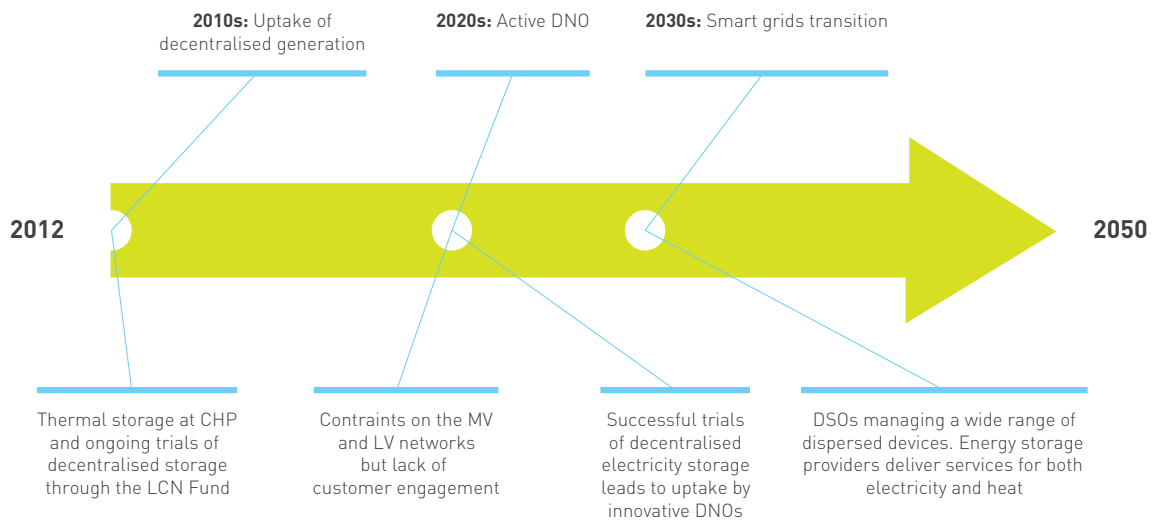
**2010s:** Uptake of decentralised generation

**2020s:** Active DNO

**2030s:** Smart grids transition

**2012**

**2050**

Thermal storage at CHP and ongoing trials of decentralised storage through the LCN Fund

Contraints on the MV and LV networks but lack of customer engagement

Successful trials of decentralised electricity storage leads to uptake by innovative DNOs

DSOs managing a wide range of dispersed devices. Energy storage providers deliver services for both electricity and heat